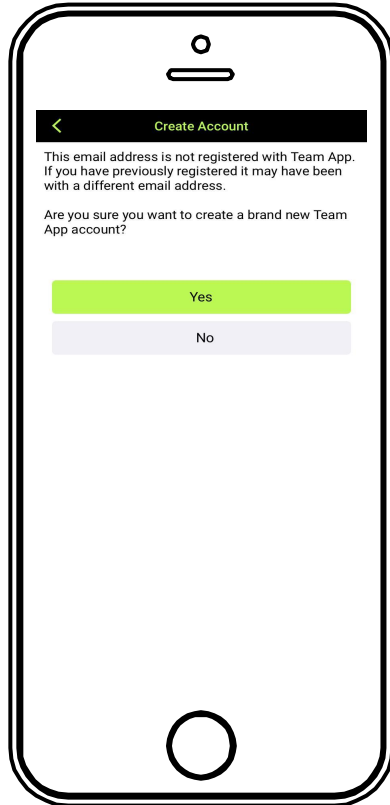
<
Create Account

This email address is not registered with Team App. If you have previously registered it may have been with a different email address.

Are you sure you want to create a brand new Team App account?

Yes

No